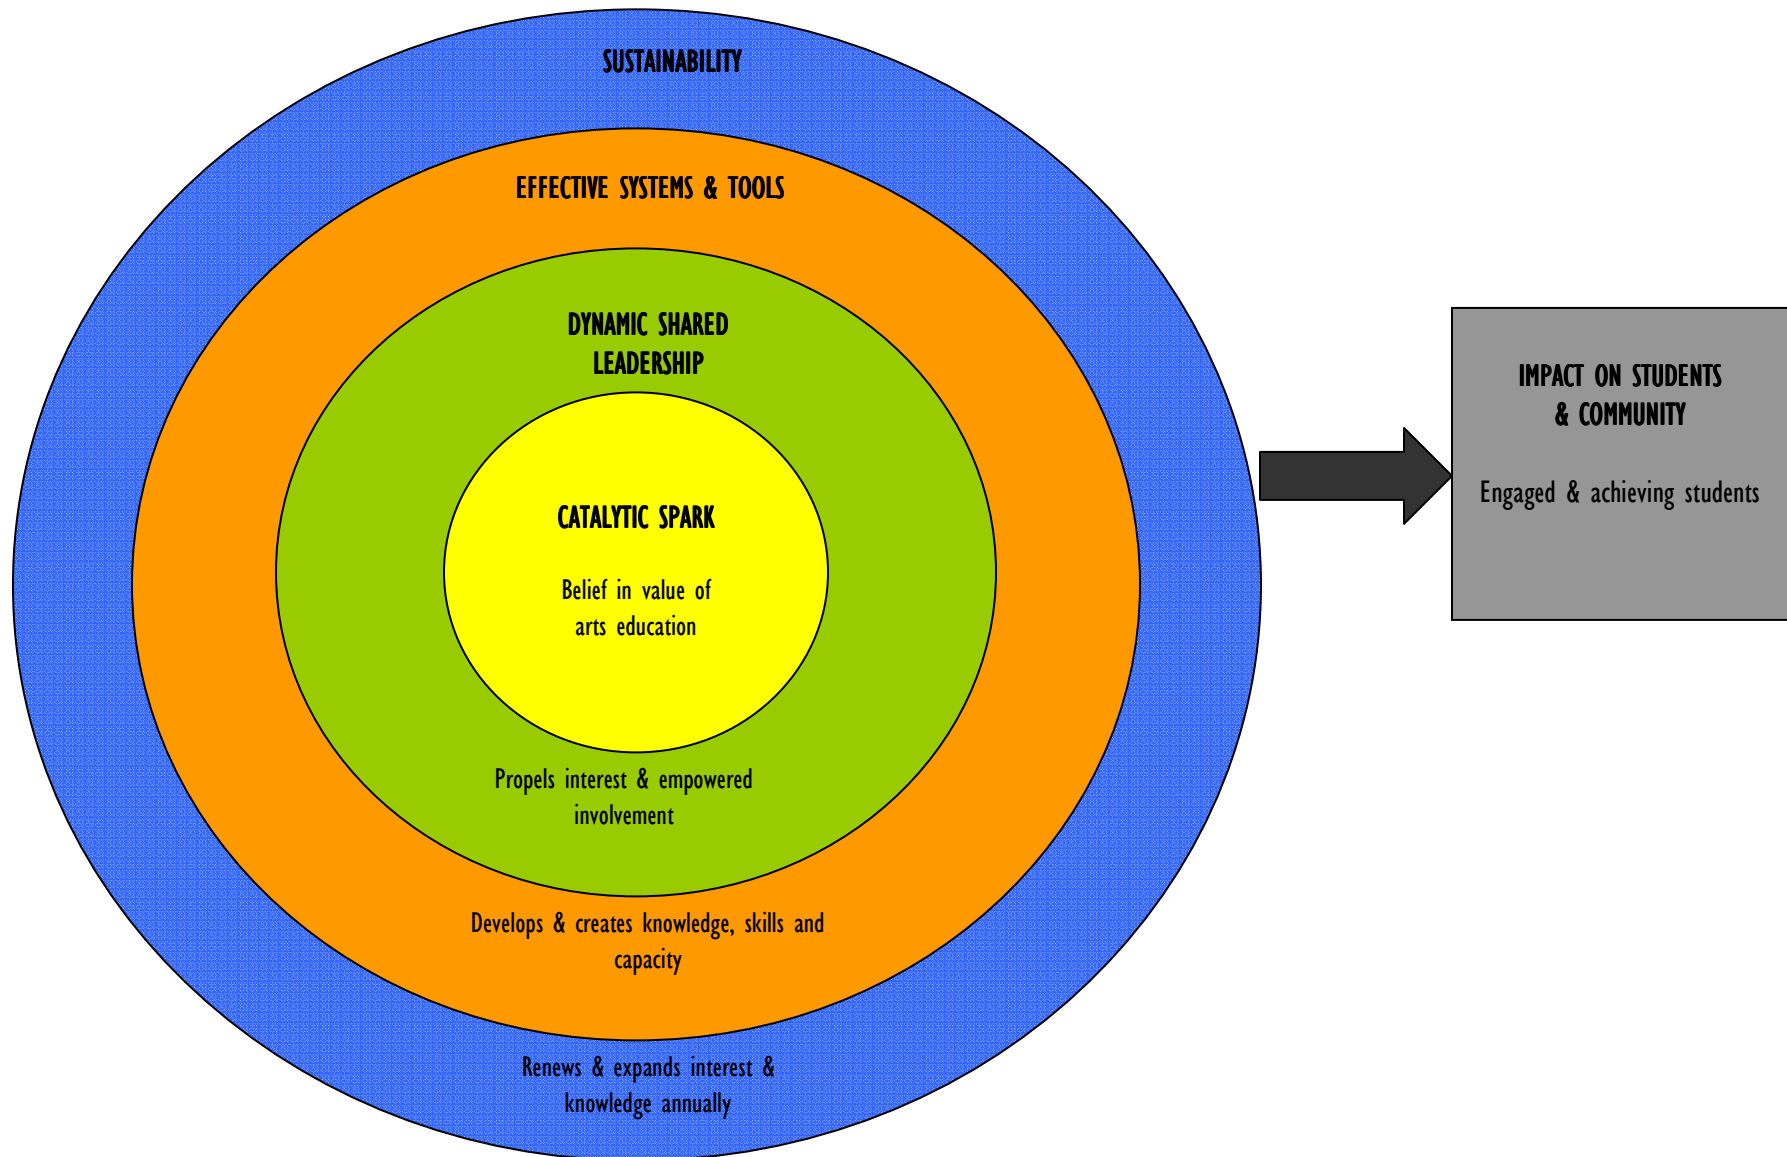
SUSTAINABILITY

EFFECTIVE SYSTEMS & TOOLS

DYNAMIC SHARED LEADERSHIP

CATALYTIC SPARK

Belief in value of arts education

Propels interest & empowered involvement

Develops & creates knowledge, skills and capacity

Renews & expands interest & knowledge annually

IMPACT ON STUDENTS & COMMUNITY

Engaged & achieving students